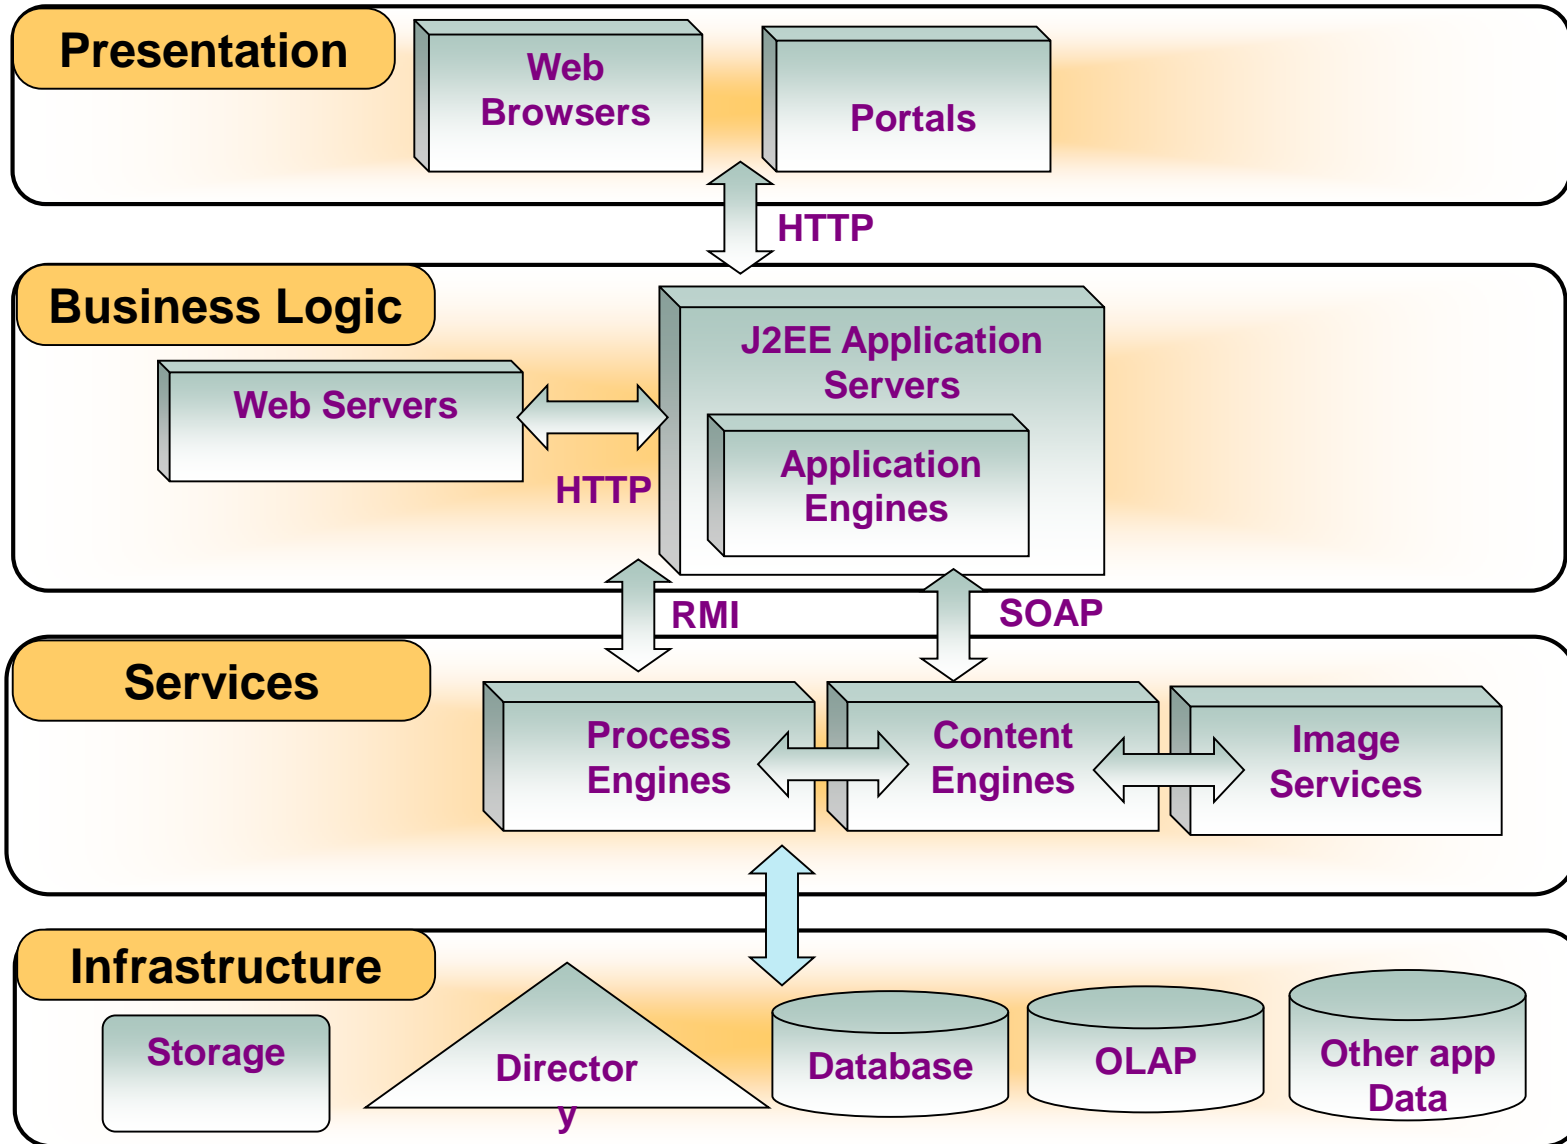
Presentation

Web Browsers

Portals

HTTP

Business Logic

Web Servers

HTTP

J2EE Application Servers

Application Engines

RMI

SOAP

Services

Process Engines

Content Engines

Image Services

Infrastructure

Storage

Directory

Database

OLAP

Other app Data